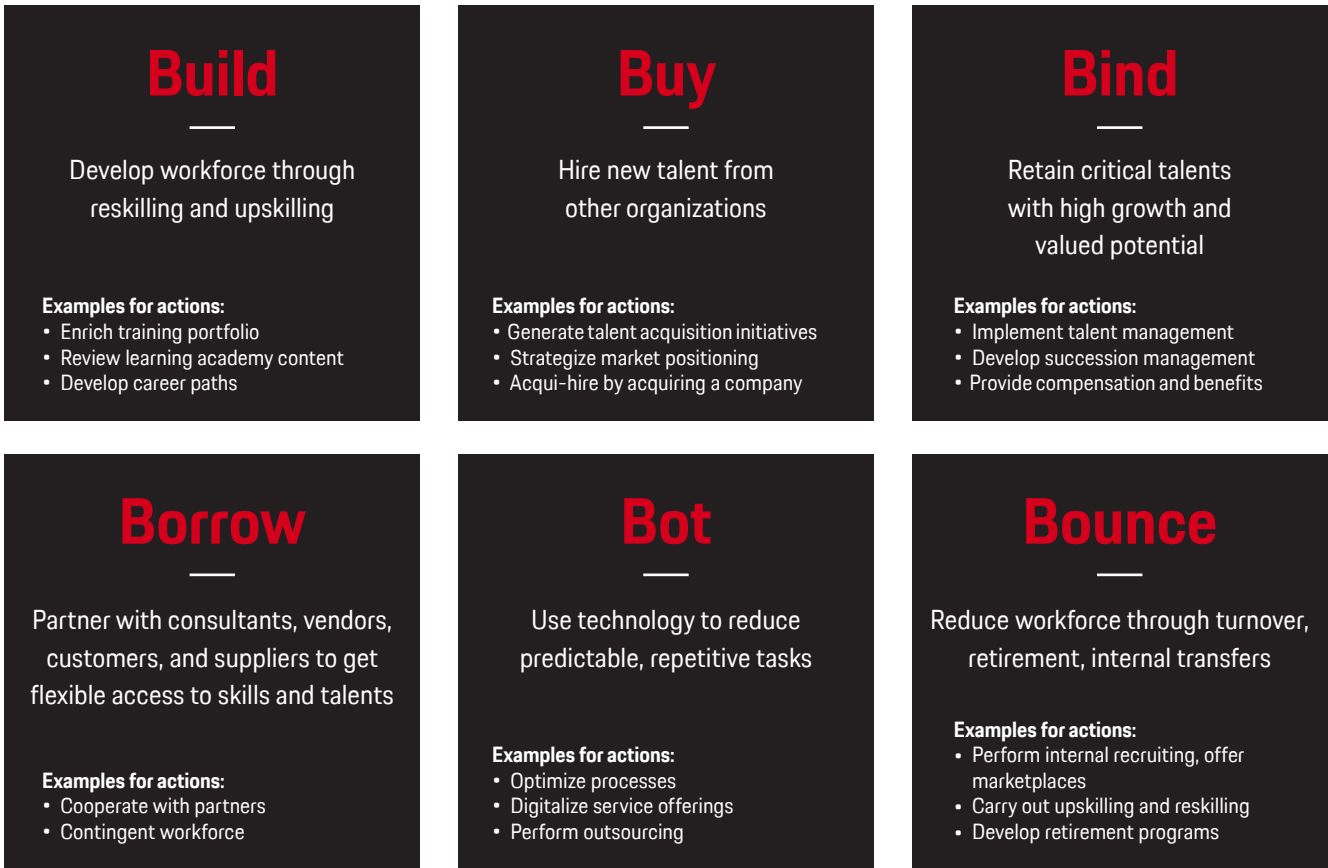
Build

Develop workforce through reskilling and upskilling

Examples for actions:
• Enrich training portfolio
• Review learning academy content
• Develop career paths

Buy

Hire new talent from other organizations

Examples for actions:
• Generate talent acquisition initiatives
• Strategize market positioning
• Acqui-hire by acquiring a company

Bind

Retain critical talents with high growth and valued potential

Examples for actions:
• Implement talent management
• Develop succession management
• Provide compensation and benefits

Borrow

Partner with consultants, vendors, customers, and suppliers to get flexible access to skills and talents

Examples for actions:
• Cooperate with partners
• Contingent workforce

Bot

Use technology to reduce predictable, repetitive tasks

Examples for actions:
• Optimize processes
• Digitalize service offerings
• Perform outsourcing

Bounce

Reduce workforce through turnover, retirement, internal transfers

Examples for actions:
• Perform internal recruiting, offer marketplaces
• Carry out upskilling and reskilling
• Develop retirement programs